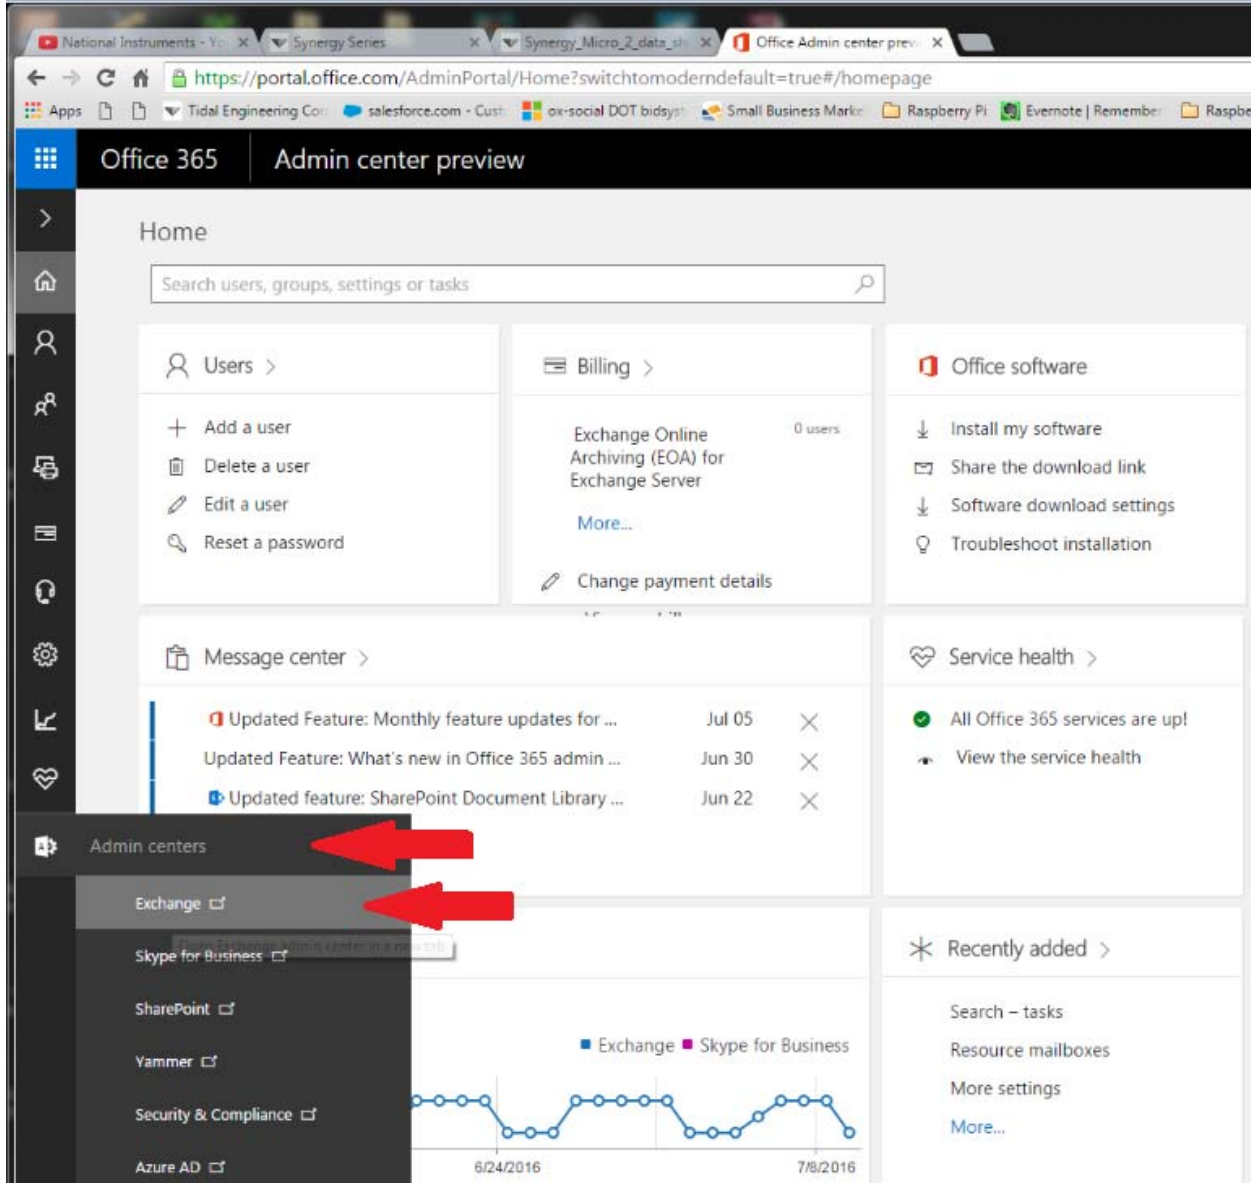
National Instruments - Yo ×
Synergy Series ×
Synergy_Micro_2_data_sh ×
Office Admin center prev ×

https://portal.office.com/AdminPortal/Home?switchtomoderndefault=true#/homepage

Apps
Tidal Engineering Co
salesforce.com - Cust
ox-social DOT bidsyst
Small Business Marke
Raspberry Pi
Evernote | Remember
Raspbe

Office 365
Admin center preview

Home

Search users, groups, settings or tasks

Users >

Add a user
Delete a user
Edit a user
Reset a password

Billing >

Exchange Online Archiving (EOA) for Exchange Server
0 users
More...

Change payment details

Office software

Install my software
Share the download link
Software download settings
Troubleshoot installation

Message center >

Updated Feature: Monthly feature updates for ... Jul 05
Updated Feature: What's new in Office 365 admin ... Jun 30
Updated feature: SharePoint Document Library ... Jun 22

Service health >

All Office 365 services are up!
View the service health

Admin centers

Exchange
Skype for Business
SharePoint
Yammer
Security & Compliance
Azure AD

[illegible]

Exchange ■ Skype for Business

6/24/2016
7/8/2016

Recently added >

Search – tasks
Resource mailboxes
More settings
More...